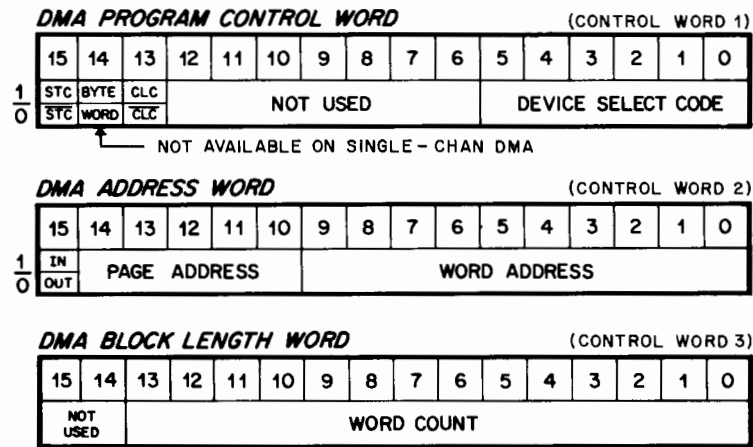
DMA PROGRAM CONTROL WORD (CONTROL WORD 1)

| 15 | 14 | 13 | 12 | 11 | 10 | 9 | 8 | 7 | 6 | 5 | 4 | 3 | 2 | 1 | 0 |
|---|---|---|---|---|---|---|---|---|---|---|---|---|---|---|---|
| STC / $\overline{STC}$ | BYTE / WORD | CLC / $\overline{CLC}$ | NOT USED | | | | | | | DEVICE SELECT CODE | | | | | |

$\frac{1}{0}$

NOT AVAILABLE ON SINGLE-CHAN DMA

DMA ADDRESS WORD (CONTROL WORD 2)

| 15 | 14 | 13 | 12 | 11 | 10 | 9 | 8 | 7 | 6 | 5 | 4 | 3 | 2 | 1 | 0 |
|---|---|---|---|---|---|---|---|---|---|---|---|---|---|---|---|
| IN / OUT | PAGE ADDRESS | | | | | WORD ADDRESS | | | | | | | | | |

$\frac{1}{0}$

DMA BLOCK LENGTH WORD (CONTROL WORD 3)

| 15 | 14 | 13 | 12 | 11 | 10 | 9 | 8 | 7 | 6 | 5 | 4 | 3 | 2 | 1 | 0 |
|---|---|---|---|---|---|---|---|---|---|---|---|---|---|---|---|
| NOT USED | | WORD COUNT | | | | | | | | | | | | | |